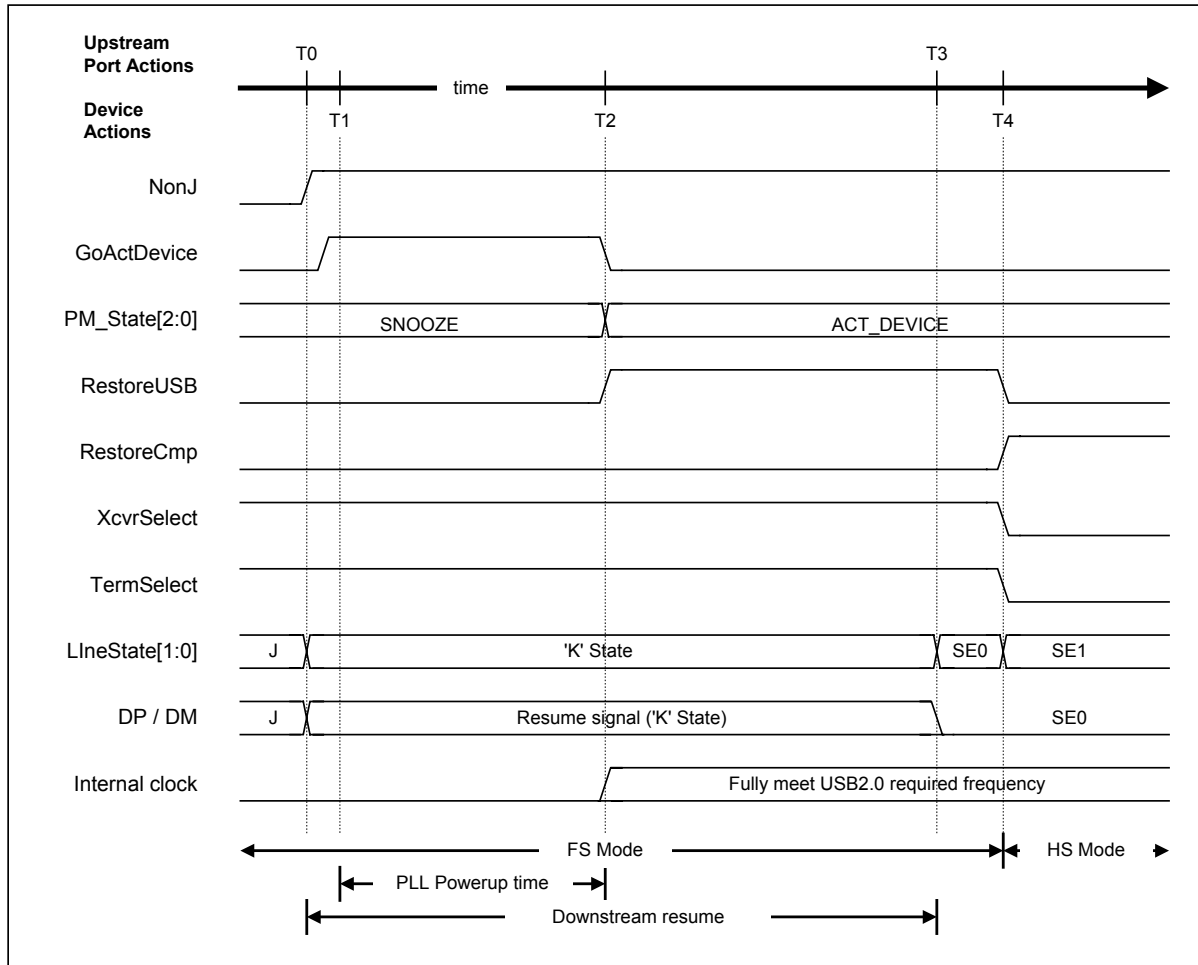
Upstream Port Actions
Device Actions
T0
time
T3
T1
T2
T4

NonJ
GoActDevice
PM_State[2:0]
SNOOZE
ACT_DEVICE
RestoreUSB
RestoreCmp
XcvrSelect
TermSelect
LIneState[1:0]
J
'K' State
SE0
SE1
DP / DM
J
Resume signal ('K' State)
SE0
Internal clock
Fully meet USB2.0 required frequency

FS Mode
HS Mode
PLL Powerup time
Downstream resume